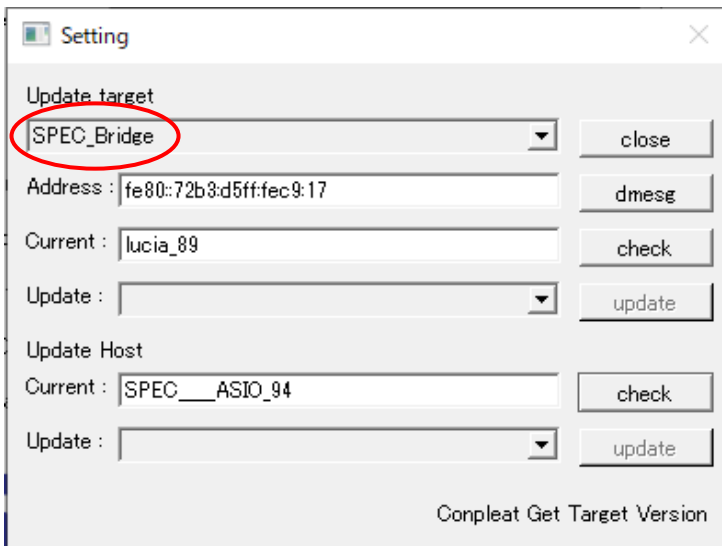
Setting

Update target

SPEC_Bridge

close

Address : fe80::72b3:d5ff:fec9:17

dmesg

Current : lucia_89

check

Update :

update

Update Host

Current : SPEC___ASIO_94

check

Update :

update

Conpleat Get Target Version